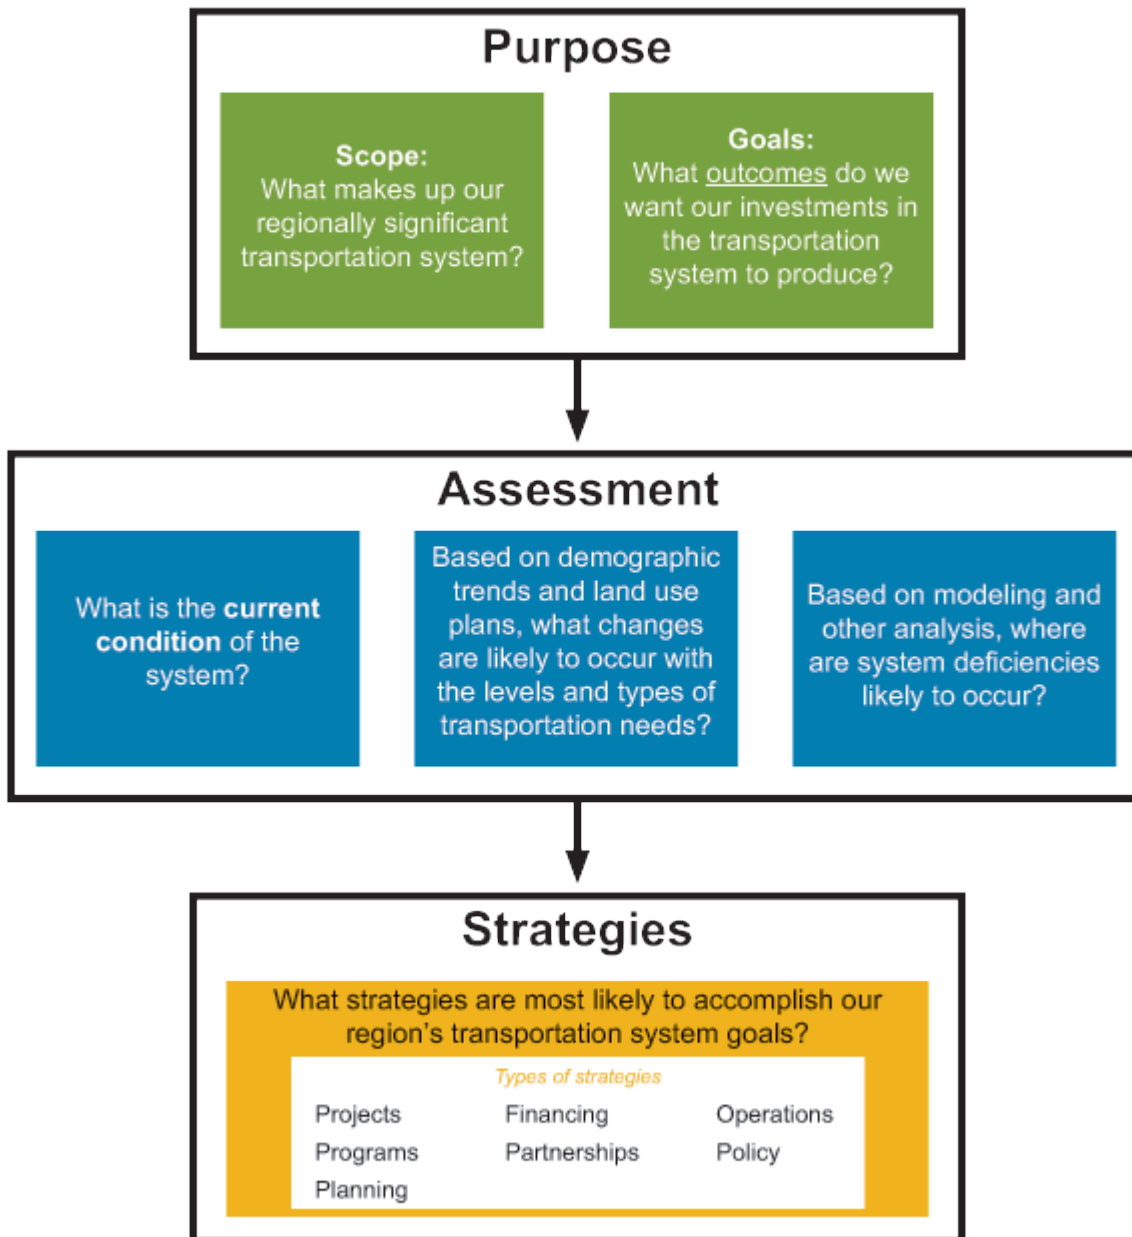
Purpose

Scope:
What makes up our regionally significant transportation system?

Goals:
What outcomes do we want our investments in the transportation system to produce?

Assessment

What is the current condition of the system?

Based on demographic trends and land use plans, what changes are likely to occur with the levels and types of transportation needs?

Based on modeling and other analysis, where are system deficiencies likely to occur?

Strategies

What strategies are most likely to accomplish our region's transportation system goals?

Types of strategies

| Projects | Financing | Operations |
|---|---|---|
| Programs | Partnerships | Policy |
| Planning | | |